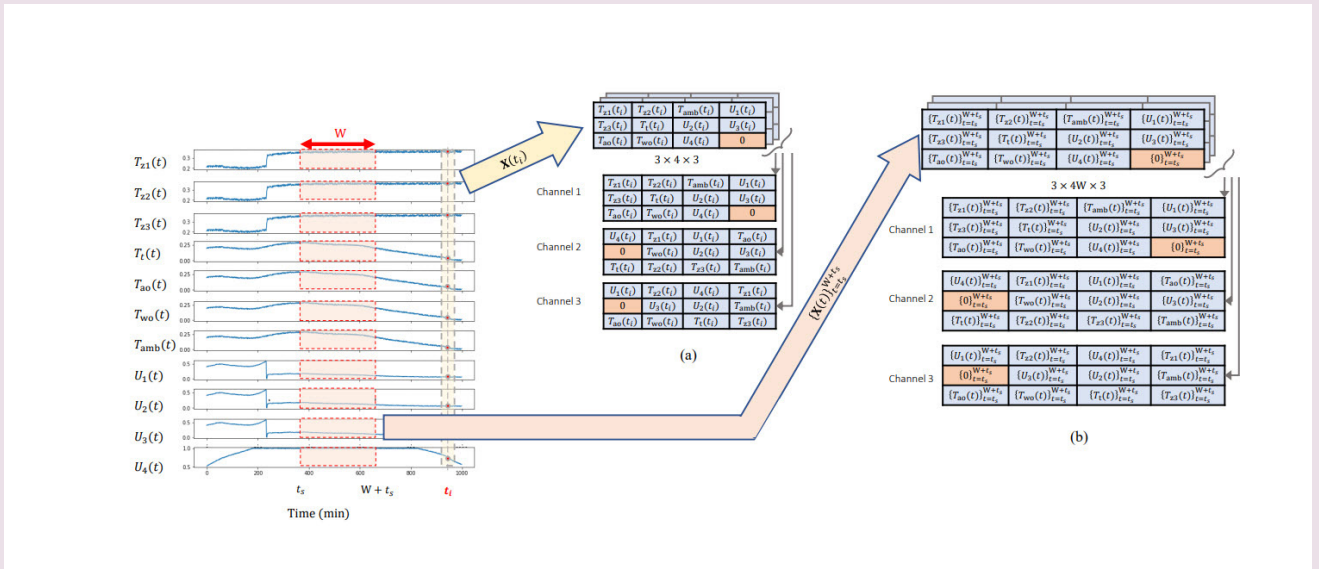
W

$T_{z1}(t)$ 0.3 0.2
$T_{z2}(t)$ 0.3 0.2
$T_{z3}(t)$ 0.3 0.2
$T_t(t)$ 0.25 0.00
$T_{ao}(t)$ 0.25 0.00
$T_{wo}(t)$ 0.25 0.00
$T_{amb}(t)$ 0.25 0.00
$U_1(t)$ 0.5 0.0
$U_2(t)$ 0.5 0.0
$U_3(t)$ 0.5 0.0
$U_4(t)$ 1.0 0.5

0 200 400 600 800 1000

$t_s$ $W + t_s$ $t_i$

Time (min)

$\mathbf{x}(t_i)$

| $T_{z1}(t_i)$ | $T_{z2}(t_i)$ | $T_{amb}(t_i)$ | $U_1(t_i)$ |
|---|---|---|---|
| $T_{z3}(t_i)$ | $T_t(t_i)$ | $U_2(t_i)$ | $U_3(t_i)$ |
| $T_{ao}(t_i)$ | $T_{wo}(t_i)$ | $U_4(t_i)$ | 0 |

$3 \times 4 \times 3$

Channel 1

| $T_{z1}(t_i)$ | $T_{z2}(t_i)$ | $T_{amb}(t_i)$ | $U_1(t_i)$ |
|---|---|---|---|
| $T_{z3}(t_i)$ | $T_t(t_i)$ | $U_2(t_i)$ | $U_3(t_i)$ |
| $T_{ao}(t_i)$ | $T_{wo}(t_i)$ | $U_4(t_i)$ | 0 |

Channel 2

| $U_4(t_i)$ | $T_{z1}(t_i)$ | $U_1(t_i)$ | $T_{ao}(t_i)$ |
|---|---|---|---|
| 0 | $T_{wo}(t_i)$ | $U_2(t_i)$ | $U_3(t_i)$ |
| $T_t(t_i)$ | $T_{z2}(t_i)$ | $T_{z3}(t_i)$ | $T_{amb}(t_i)$ |

Channel 3

| $U_1(t_i)$ | $T_{z2}(t_i)$ | $U_4(t_i)$ | $T_{z1}(t_i)$ |
|---|---|---|---|
| 0 | $U_3(t_i)$ | $U_2(t_i)$ | $T_{amb}(t_i)$ |
| $T_{ao}(t_i)$ | $T_{wo}(t_i)$ | $T_t(t_i)$ | $T_{z3}(t_i)$ |

(a)

$\{\mathbf{X}(t)\}_{t=t_s}^{W+t_s}$

| $\{T_{z1}(t)\}_{t=t_s}^{W+t_s}$ | $\{T_{z2}(t)\}_{t=t_s}^{W+t_s}$ | $\{T_{amb}(t)\}_{t=t_s}^{W+t_s}$ | $\{U_1(t)\}_{t=t_s}^{W+t_s}$ |
|---|---|---|---|
| $\{T_{z3}(t)\}_{t=t_s}^{W+t_s}$ | $\{T_t(t)\}_{t=t_s}^{W+t_s}$ | $\{U_2(t)\}_{t=t_s}^{W+t_s}$ | $\{U_3(t)\}_{t=t_s}^{W+t_s}$ |
| $\{T_{ao}(t)\}_{t=t_s}^{W+t_s}$ | $\{T_{wo}(t)\}_{t=t_s}^{W+t_s}$ | $\{U_4(t)\}_{t=t_s}^{W+t_s}$ | $\{0\}_{t=t_s}^{W+t_s}$ |

$3 \times 4W \times 3$

Channel 1

| $\{T_{z1}(t)\}_{t=t_s}^{W+t_s}$ | $\{T_{z2}(t)\}_{t=t_s}^{W+t_s}$ | $\{T_{amb}(t)\}_{t=t_s}^{W+t_s}$ | $\{U_1(t)\}_{t=t_s}^{W+t_s}$ |
|---|---|---|---|
| $\{T_{z3}(t)\}_{t=t_s}^{W+t_s}$ | $\{T_t(t)\}_{t=t_s}^{W+t_s}$ | $\{U_2(t)\}_{t=t_s}^{W+t_s}$ | $\{U_3(t)\}_{t=t_s}^{W+t_s}$ |
| $\{T_{ao}(t)\}_{t=t_s}^{W+t_s}$ | $\{T_{wo}(t)\}_{t=t_s}^{W+t_s}$ | $\{U_4(t)\}_{t=t_s}^{W+t_s}$ | $\{0\}_{t=t_s}^{W+t_s}$ |

Channel 2

| $\{U_4(t)\}_{t=t_s}^{W+t_s}$ | $\{T_{z1}(t)\}_{t=t_s}^{W+t_s}$ | $\{U_1(t)\}_{t=t_s}^{W+t_s}$ | $\{T_{ao}(t)\}_{t=t_s}^{W+t_s}$ |
|---|---|---|---|
| $\{0\}_{t=t_s}^{W+t_s}$ | $\{T_{wo}(t)\}_{t=t_s}^{W+t_s}$ | $\{U_2(t)\}_{t=t_s}^{W+t_s}$ | $\{U_3(t)\}_{t=t_s}^{W+t_s}$ |
| $\{T_t(t)\}_{t=t_s}^{W+t_s}$ | $\{T_{z2}(t)\}_{t=t_s}^{W+t_s}$ | $\{T_{z3}(t)\}_{t=t_s}^{W+t_s}$ | $\{T_{amb}(t)\}_{t=t_s}^{W+t_s}$ |

Channel 3

| $\{U_1(t)\}_{t=t_s}^{W+t_s}$ | $\{T_{z2}(t)\}_{t=t_s}^{W+t_s}$ | $\{U_4(t)\}_{t=t_s}^{W+t_s}$ | $\{T_{z1}(t)\}_{t=t_s}^{W+t_s}$ |
|---|---|---|---|
| $\{0\}_{t=t_s}^{W+t_s}$ | $\{U_3(t)\}_{t=t_s}^{W+t_s}$ | $\{U_2(t)\}_{t=t_s}^{W+t_s}$ | $\{T_{amb}(t)\}_{t=t_s}^{W+t_s}$ |
| $\{T_{ao}(t)\}_{t=t_s}^{W+t_s}$ | $\{T_{wo}(t)\}_{t=t_s}^{W+t_s}$ | $\{T_t(t)\}_{t=t_s}^{W+t_s}$ | $\{T_{z3}(t)\}_{t=t_s}^{W+t_s}$ |

(b)